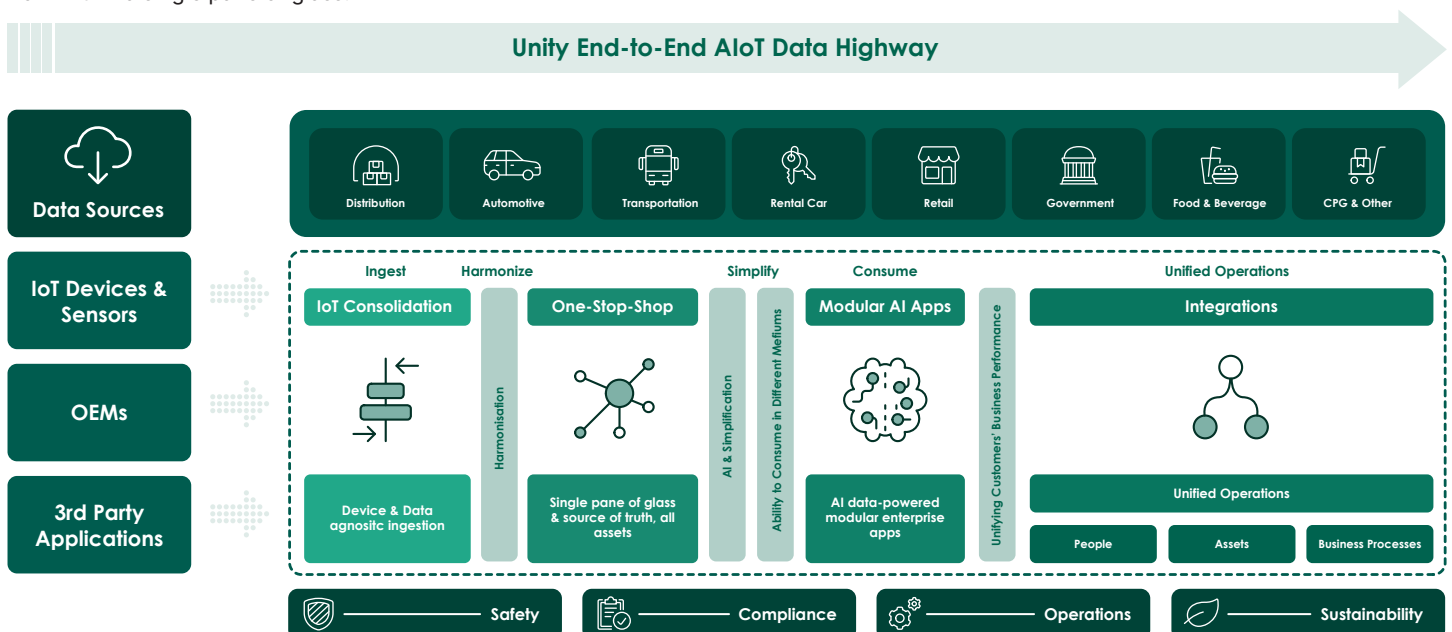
Unity End-to-End AIoT Data Highway

Data Sources

IoT Devices & Sensors

OEMs

3rd Party Applications

Distribution

Automotive

Transportation

Rental Car

Retail

Government

Food & Beverage

CPG & Other

Ingest

Harmonize

Simplify

Consume

Unified Operations

IoT Consolidation

Harmonisation

One-Stop-Shop

AI & Simplification

Ability to Consume in Different Mefiums

Modular AI Apps

Unifying Customers' Business Performance

Integrations

Device & Data agnositc ingestion

Single pane of glass & source of truth, all assets

AI data-powered modular enterprise apps

Unified Operations

People

Assets

Business Processes

Safety

Compliance

Operations

Sustainability